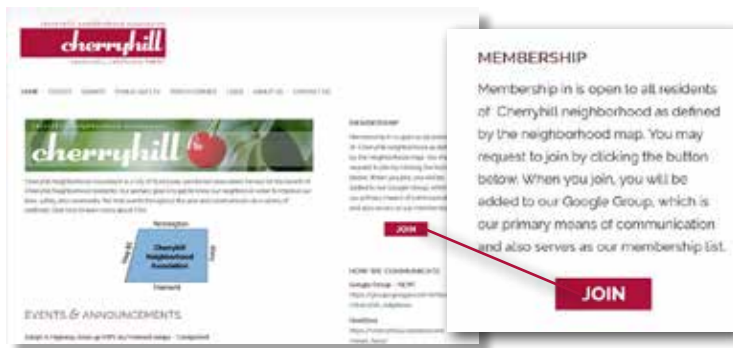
cherryhill

HOME

cherryhill

Cherryhill Neighborhood Association

EVENTS & ANNOUNCEMENTS

MEMBERSHIP

JOIN

HOW WE COMMUNICATE

MEMBERSHIP

Membership in is open to all residents of Cherryhill neighborhood as defined by the neighborhood map. You may request to join by clicking the button below. When you join, you will be added to our Google Group, which is our primary means of communication and also serves as our membership list.

JOIN